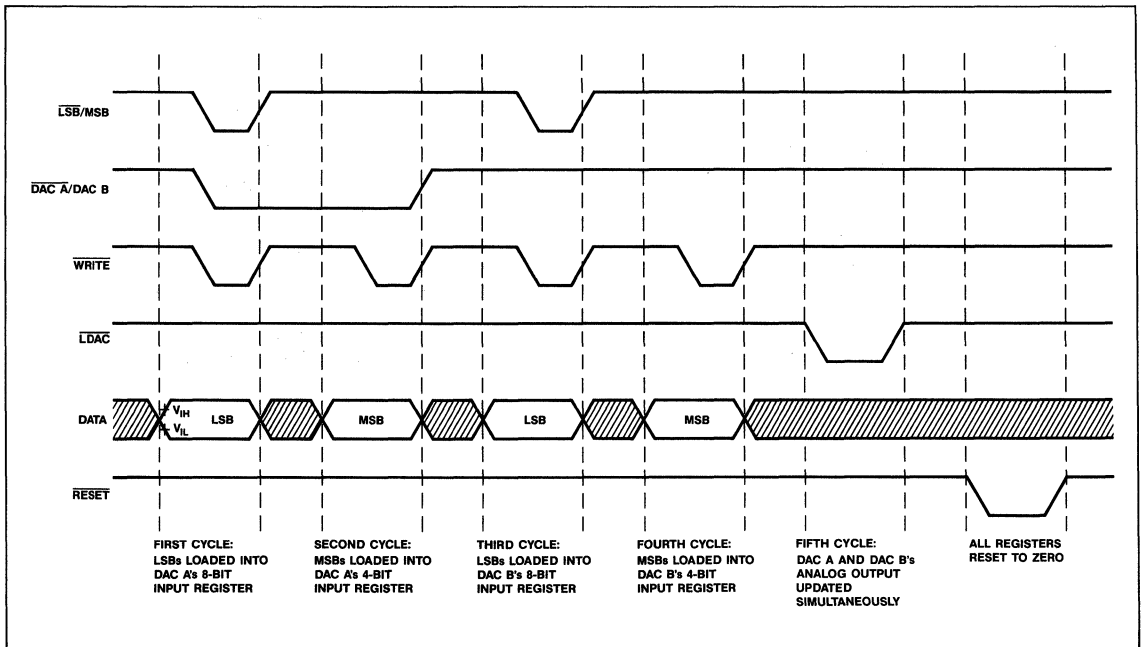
$\overline{LSB}$/MSB

$\overline{DAC\ A}$/DAC B

$\overline{WRITE}$

$\overline{LDAC}$

DATA $V_{IH}$ $V_{IL}$ LSB MSB LSB MSB

$\overline{RESET}$

FIRST CYCLE: LSBs LOADED INTO DAC A's 8-BIT INPUT REGISTER

SECOND CYCLE: MSBs LOADED INTO DAC A's 4-BIT INPUT REGISTER

THIRD CYCLE: LSBs LOADED INTO DAC B's 8-BIT INPUT REGISTER

FOURTH CYCLE: MSBs LOADED INTO DAC B's 4-BIT INPUT REGISTER

FIFTH CYCLE: DAC A AND DAC B's ANALOG OUTPUT UPDATED SIMULTANEOUSLY

ALL REGISTERS RESET TO ZERO